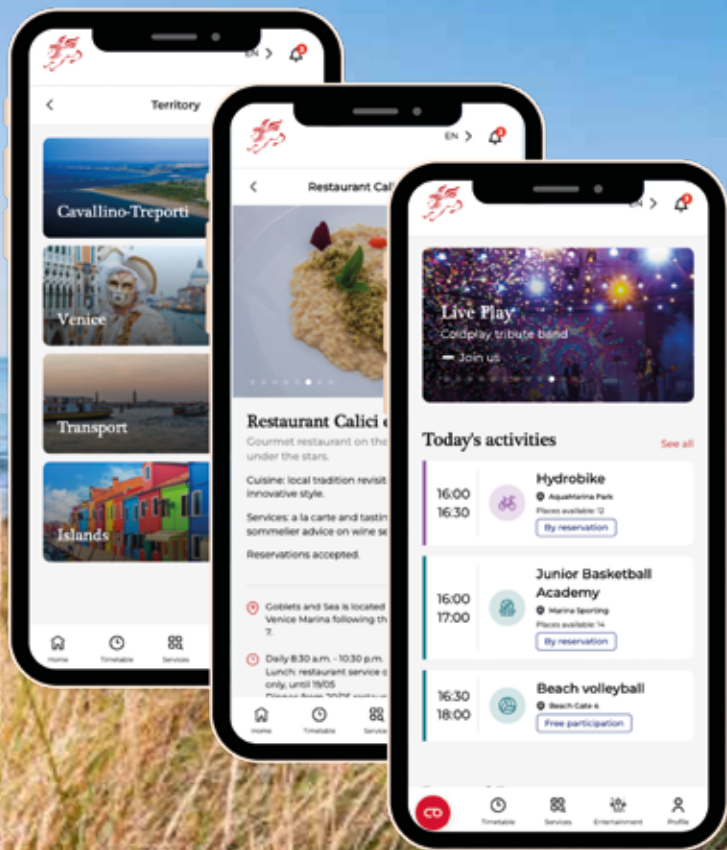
EN >

Territory

Cavallino-Treporti

Venice

Transport

Islands

Home Timetable Services

EN >

Restaurant Cali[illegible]

Restaurant Calici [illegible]

Gourmet restaurant on the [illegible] under the stars.

Cuisine: local tradition revisit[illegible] innovative style.

Services: a la carte and tastin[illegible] sommelier advice on wine se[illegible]

Reservations accepted.

Goblets and Sea is located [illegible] Venice Marina following th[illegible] 7.

Daily 8:30 a.m. - 10:30 p.m. Lunch: restaurant service o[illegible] only, until 19/05 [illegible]

Home Timetable Servic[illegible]

EN >

Live Play
Coldplay tribute band
Join us

Today's activities

See all

16:00
16:30
Hydrobike
AquaMarina Park
Places available: 12
By reservation

16:00
17:00
Junior Basketball Academy
Marina Sporting
Places available: 14
By reservation

16:30
18:00
Beach volleyball
Beach Gate 4
Free participation

Timetable Services Entertainment Profile